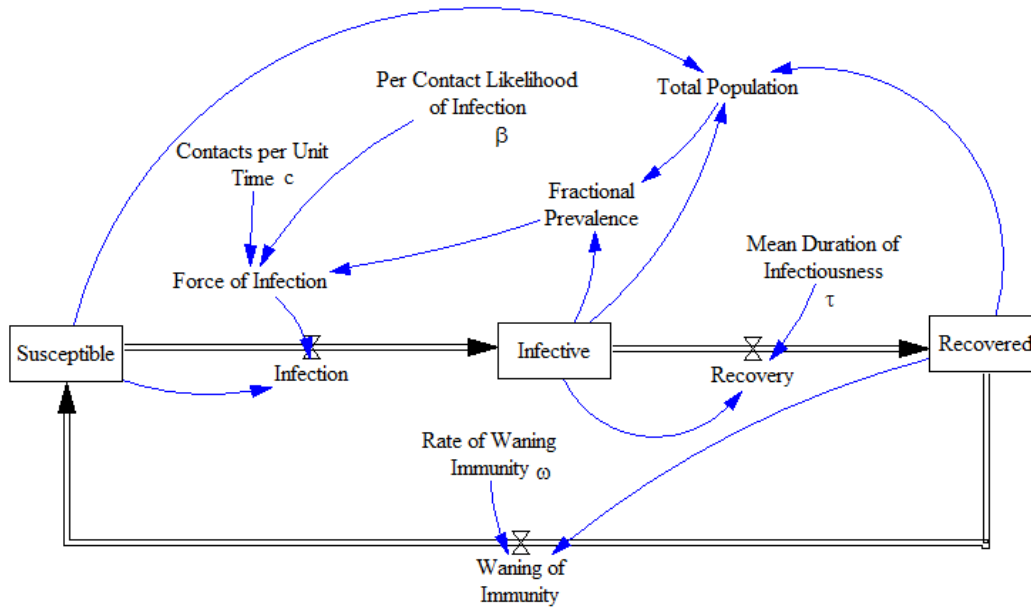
Per Contact Likelihood of Infection
$\beta$

Total Population

Contacts per Unit Time c

Fractional Prevalence

Mean Duration of Infectiousness
$\tau$

Force of Infection

Susceptible

Infection

Infective

Recovery

Recovered

Rate of Waning Immunity $\omega$

Waning of Immunity